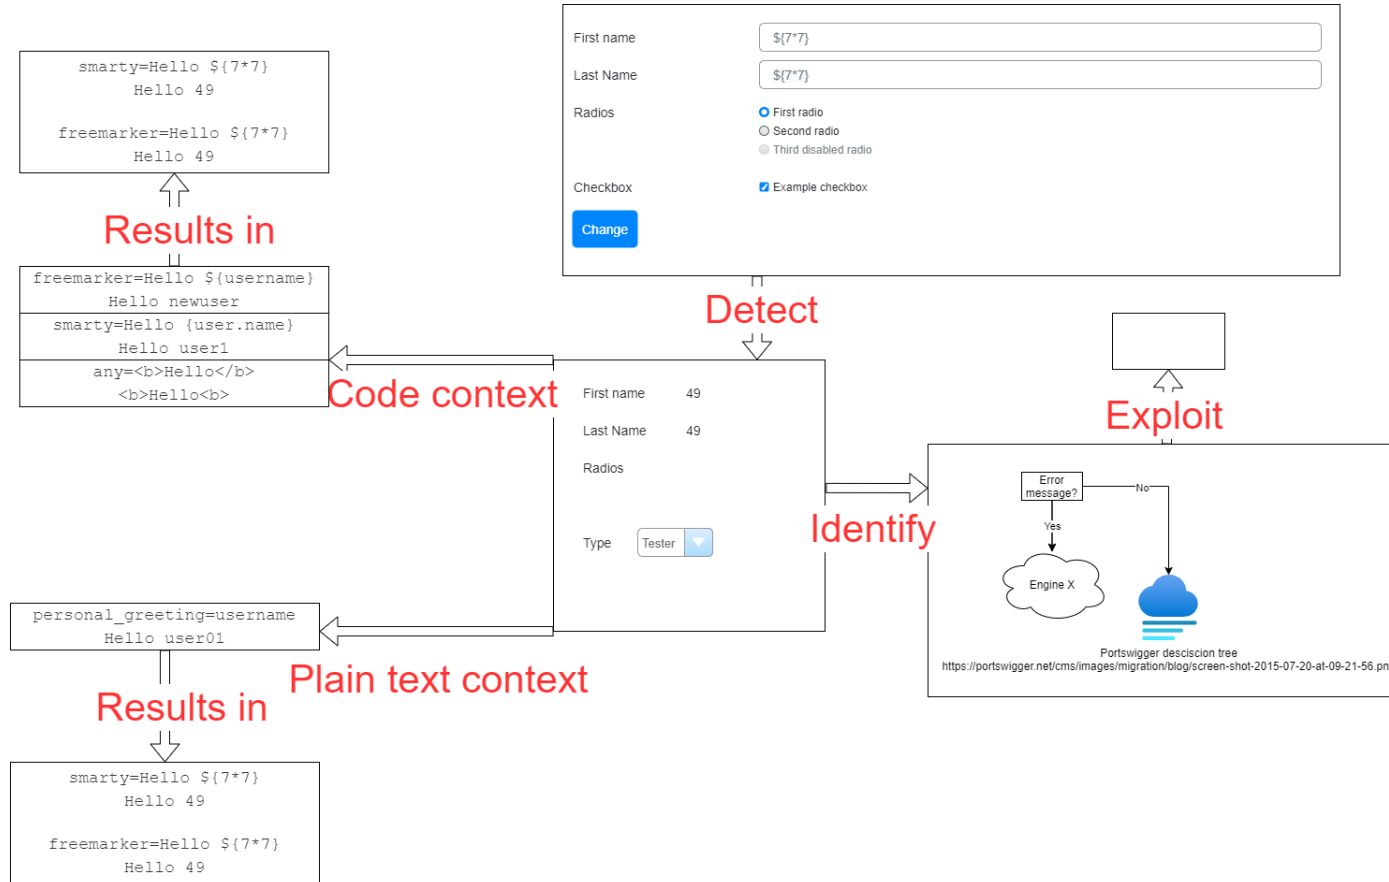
smarty=Hello ${7*7}
Hello 49

freemarker=Hello ${7*7}
Hello 49

Results in

freemarker=Hello ${username}
Hello newuser

smarty=Hello {user.name}
Hello user1

any=<b>Hello</b>
<b>Hello<b>

Code context

First name ${7*7}
Last Name ${7*7}
Radios
First radio
Second radio
Third disabled radio
Checkbox
Example checkbox
Change

Detect

First name 49
Last Name 49
Radios
Type Tester

Identify

Exploit

Error message?
No
Yes
Engine X
Portswigger desciscion tree
https://portswigger.net/cms/images/migration/blog/screen-shot-2015-07-20-at-09-21-56.pn

personal_greeting=username
Hello user01

Plain text context

Results in

smarty=Hello ${7*7}
Hello 49

freemarker=Hello ${7*7}
Hello 49